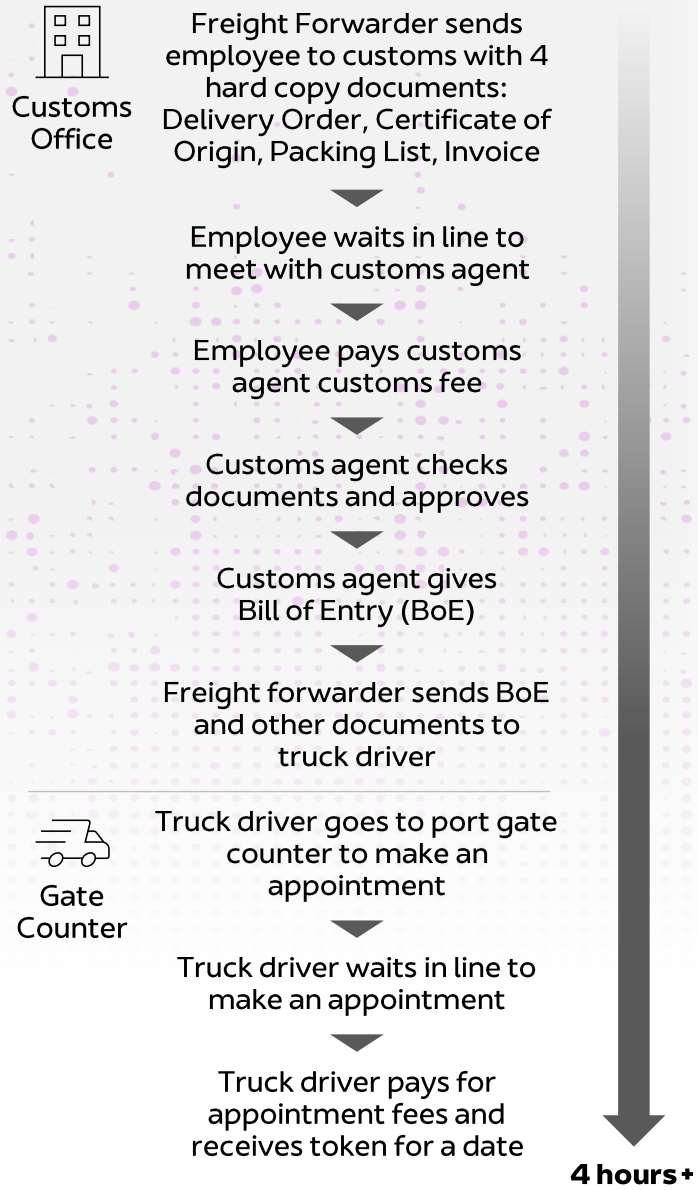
Customs Office

Freight Forwarder sends employee to customs with 4 hard copy documents: Delivery Order, Certificate of Origin, Packing List, Invoice

Employee waits in line to meet with customs agent

Employee pays customs agent customs fee

Customs agent checks documents and approves

Customs agent gives Bill of Entry (BoE)

Freight forwarder sends BoE and other documents to truck driver

Gate Counter

Truck driver goes to port gate counter to make an appointment

Truck driver waits in line to make an appointment

Truck driver pays for appointment fees and receives token for a date

4 hours+